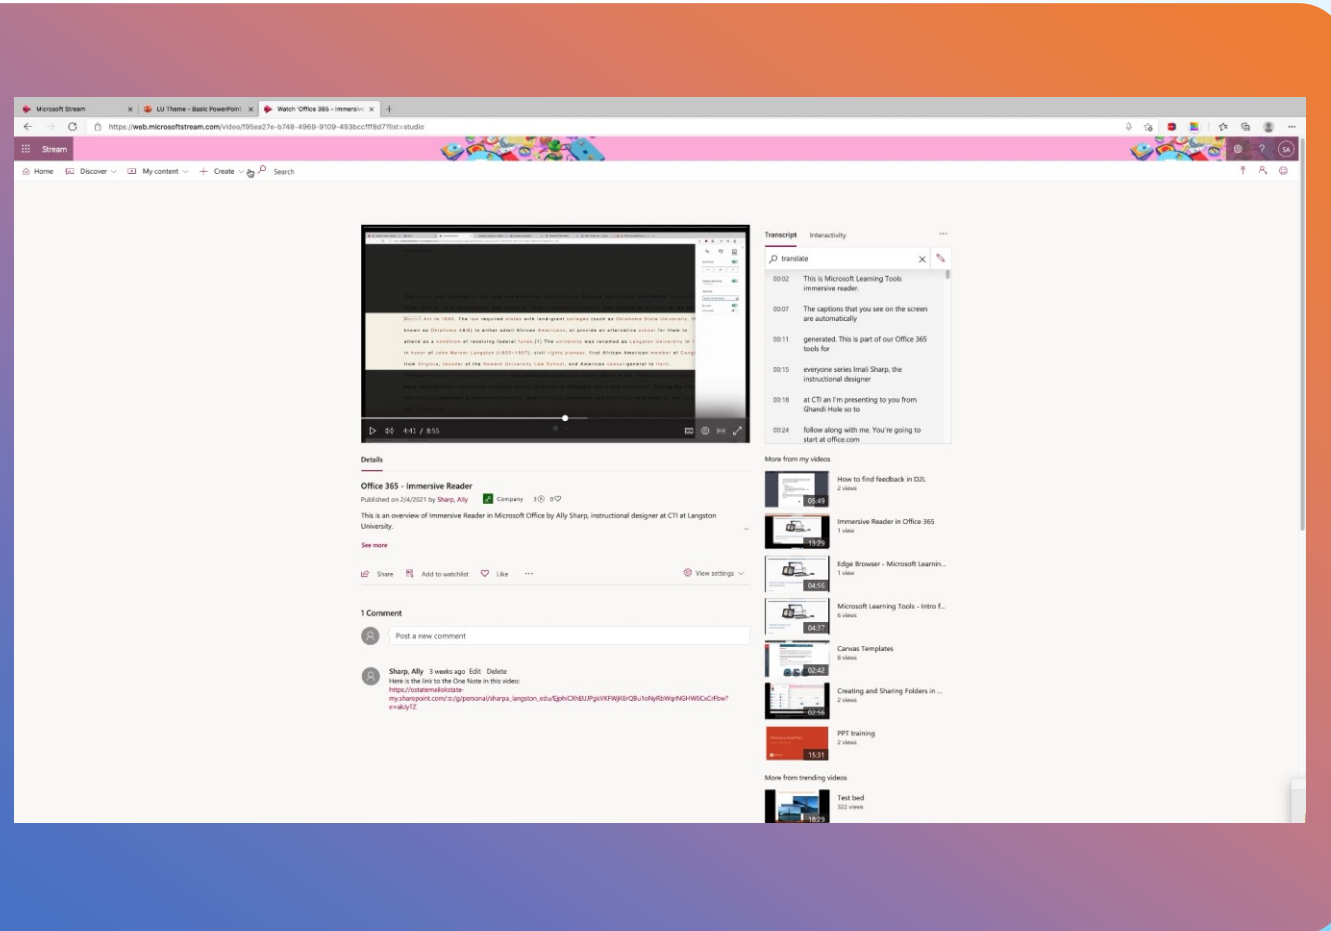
Microsoft Stream | LU Theme - Basic PowerPoint | Watch 'Office 365 - Immersive

https://web.microsoftstream.com/video/f95ea27e-b748-4969-9109-493bccff8d7?list=studio

Stream

Home Discover My content Create Search

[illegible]

Morrill Act in 1890. The law required states with land-grant colleges (such as Oklahoma State University, then known as Oklahoma A&M) to either admit African Americans, or provide an alternative school for them to attend as a condition of receiving federal funds.[1] The university was renamed as Langston University in 1941 in honor of John Mercer Langston (1829–1897), civil rights pioneer, first African American member of Congress from Virginia, founder of the Howard University Law School, and American consul-general to Haiti.

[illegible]

4:41 / 8:55

Transcript Interactivity

translate

00:02 This is Microsoft Learning Tools immersive reader.

00:07 The captions that you see on the screen are automatically

00:11 generated. This is part of our Office 365 tools for

00:15 everyone series Imali Sharp, the instructional designer

00:18 at CTI an I'm presenting to you from Ghandi Hole so to

00:24 follow along with me. You're going to start at office.com

Details

Office 365 - Immersive Reader

Published on 2/4/2021 by Sharp, Ally Company 3 0

This is an overview of Immersive Reader in Microsoft Office by Ally Sharp, instructional designer at CTI at Langston University.

See more

Share Add to watchlist Like ... View settings

1 Comment

Post a new comment

Sharp, Ally 3 weeks ago Edit Delete
Here is the link to the One Note in this video:
https://ostatemailokstate-my.sharepoint.com/:o:/g/personal/sharpa_langston_edu/EjphiCXhEUJPgirVKFWjKl6rQBu1oNyRbWqrNGHW6CvCrFbw?e=akJyTZ

More from my videos

How to find feedback in D2L 2 views 05:49

Immersive Reader in Office 365 1 view 13:39

Edge Browser - Microsoft Learnin... 1 view 04:55

Microsoft Learning Tools - Intro f... 6 views 04:37

Canvas Templates 8 views 02:42

Creating and Sharing Folders in ... 2 views 02:56

PPT training 2 views 15:31

More from trending videos

Test bed 322 views 16:29